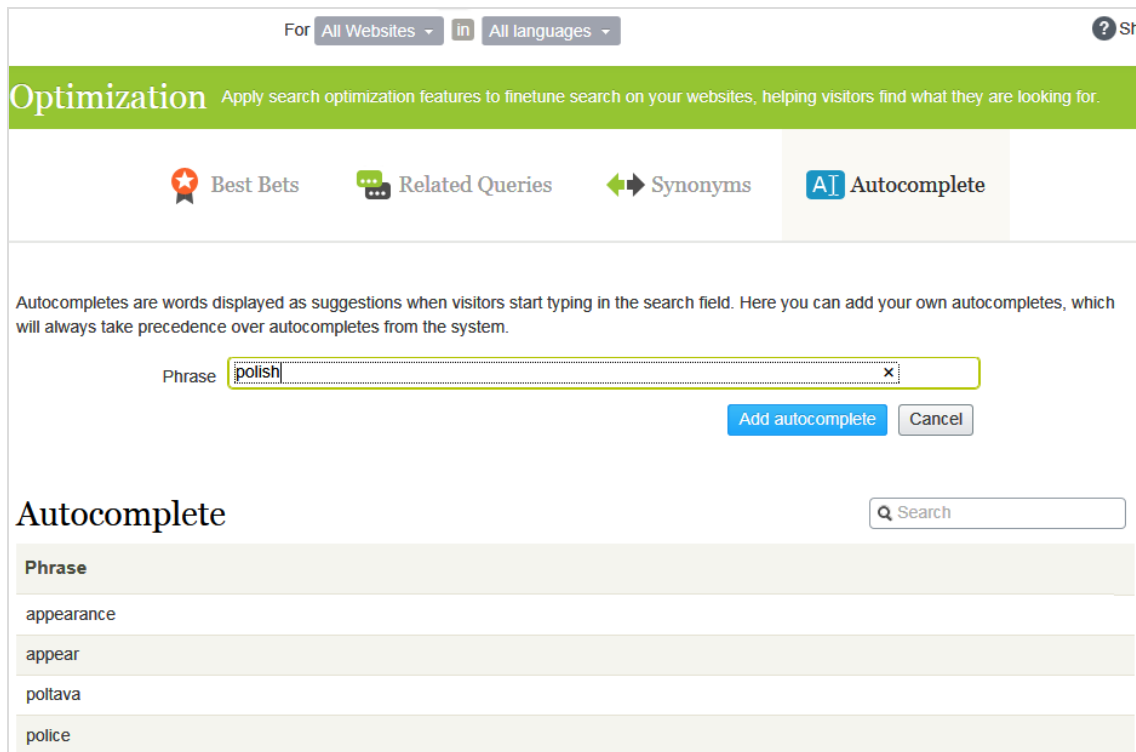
For All Websites in All languages

Sh

Optimization Apply search optimization features to finetune search on your websites, helping visitors find what they are looking for.

Best Bets Related Queries Synonyms AI Autocomplete

Autocompletes are words displayed as suggestions when visitors start typing in the search field. Here you can add your own autocompletes, which will always take precedence over autocompletes from the system.

Phrase polish ×

Add autocomplete Cancel

Autocomplete

Search

| Phrase |
|---|
| appearance |
| appear |
| poltava |
| police |